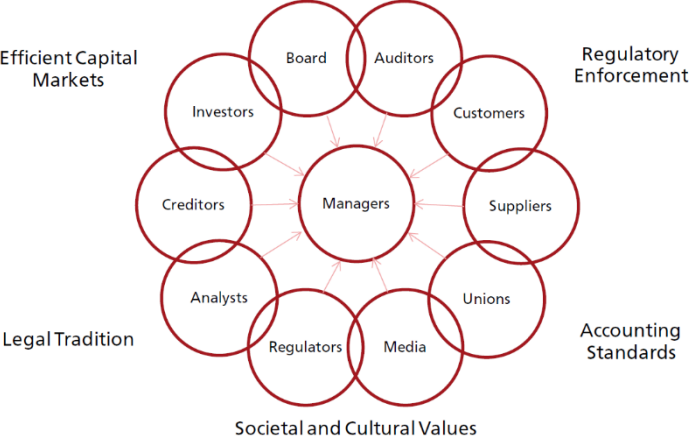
Efficient Capital Markets

Board

Auditors

Regulatory Enforcement

Investors

Customers

Creditors

Managers

Suppliers

Analysts

Unions

Legal Tradition

Regulators

Media

Accounting Standards

Societal and Cultural Values